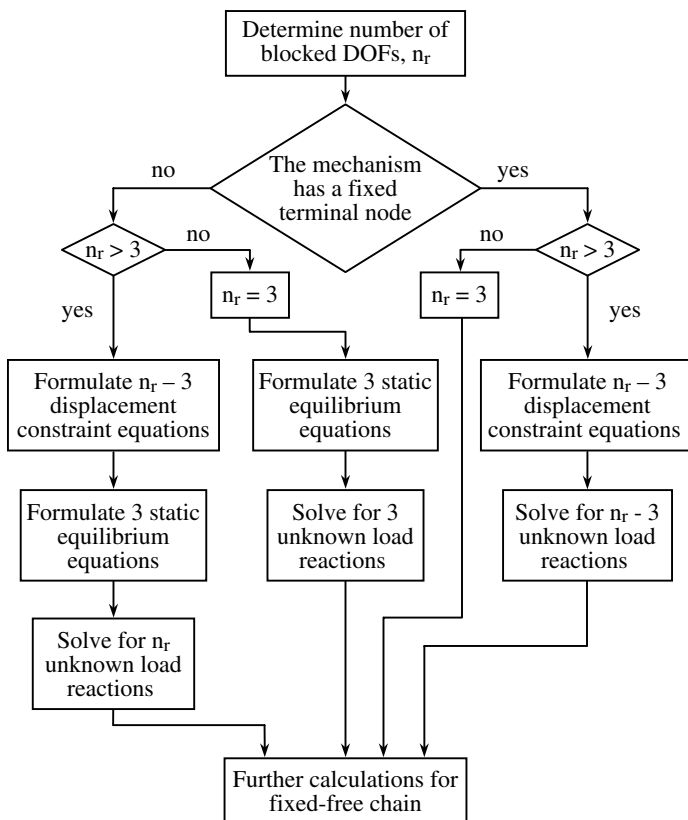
Determine number of blocked DOFs, $n_r$

The mechanism has a fixed terminal node

no

yes

$n_r > 3$

no

yes

$n_r = 3$

no

$n_r = 3$

$n_r > 3$

yes

Formulate $n_r – 3$ displacement constraint equations

Formulate 3 static equilibrium equations

Formulate $n_r – 3$ displacement constraint equations

Formulate 3 static equilibrium equations

Solve for 3 unknown load reactions

Solve for $n_r$ - 3 unknown load reactions

Solve for $n_r$ unknown load reactions

Further calculations for fixed-free chain